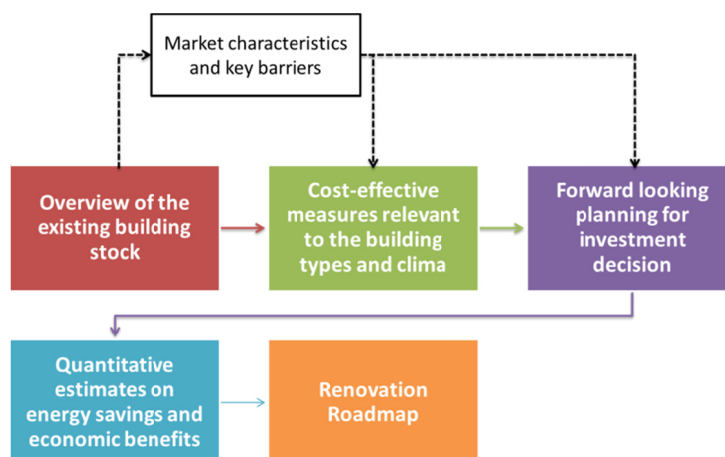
Market characteristics and key barriers

Overview of the existing building stock

Cost-effective measures relevant to the building types and clima

Forward looking planning for investment decision

Quantitative estimates on energy savings and economic benefits

Renovation Roadmap